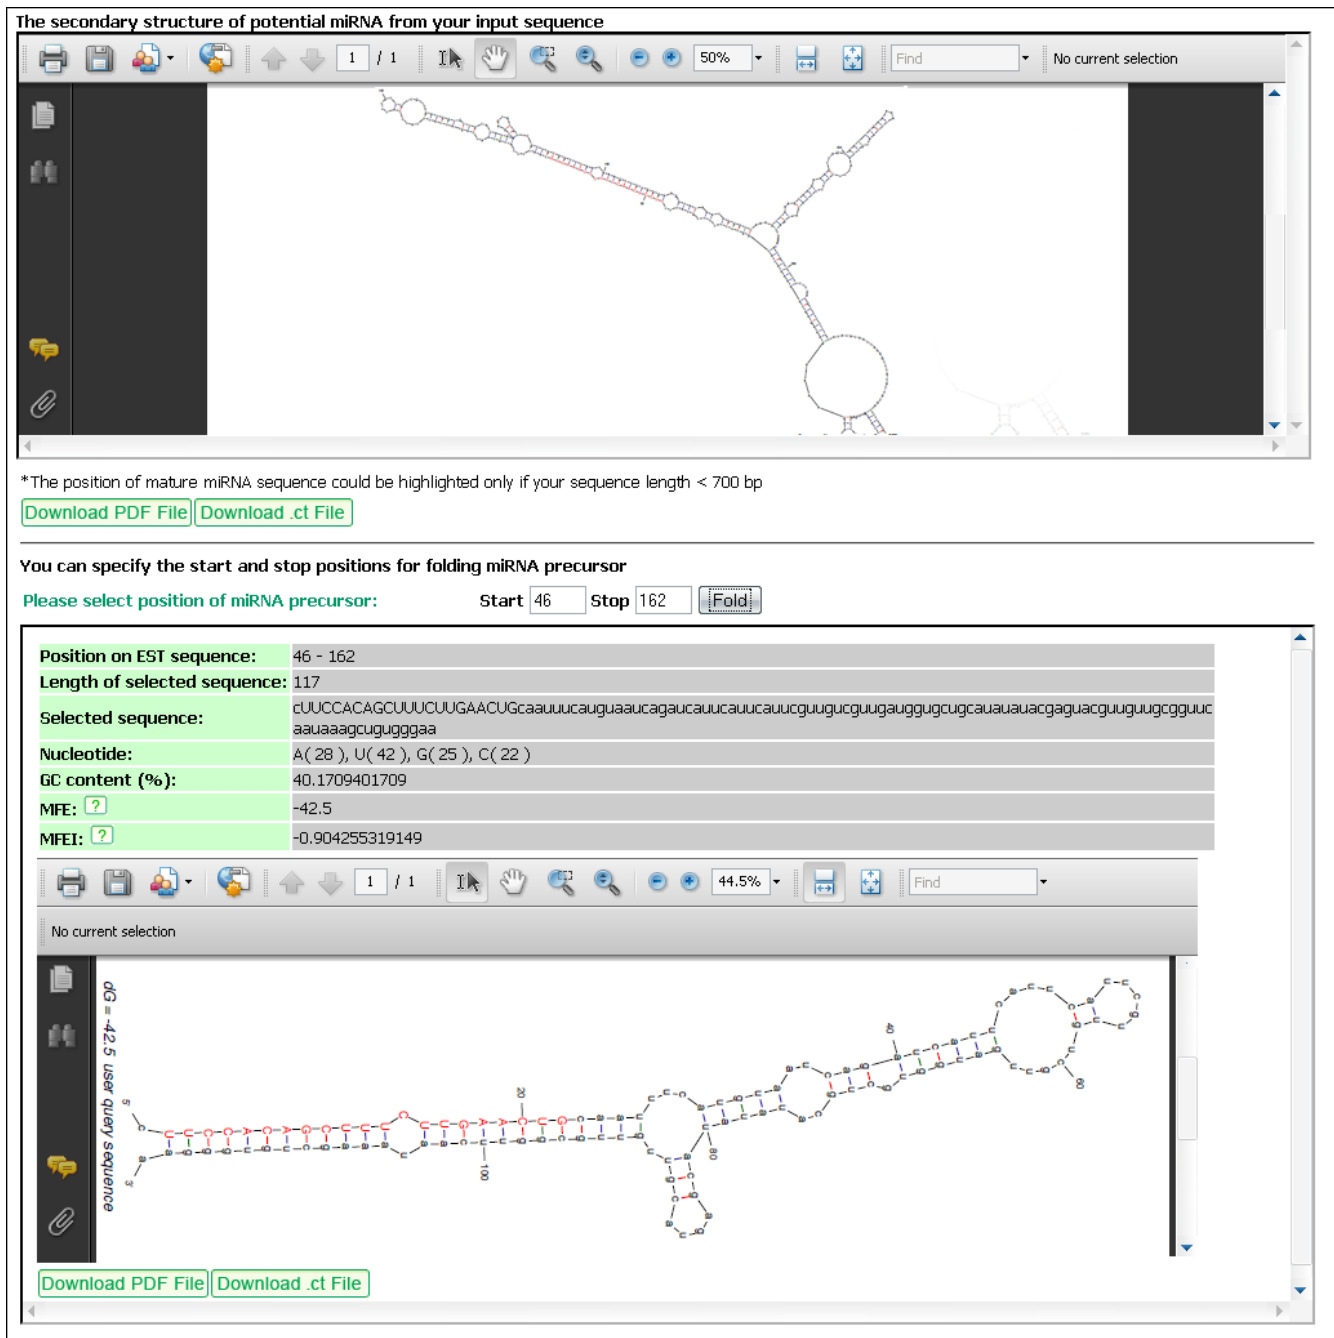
The secondary structure of potential miRNA from your input sequence

1 / 1 50% Find No current selection

*The position of mature miRNA sequence could be highlighted only if your sequence length < 700 bp

Download PDF File Download .ct File

You can specify the start and stop positions for folding miRNA precursor

Please select position of miRNA precursor: Start 46 Stop 162 Fold

| | |
|---|---|
| Position on EST sequence: | 46 - 162 |
| Length of selected sequence: | 117 |
| Selected sequence: | cUUCCACAGCUUUCUUGAACUGcaauuucauguaaucagaucauucauucauucguugucguugauggugcugcauauauacgaguacguuguugcgguucaauaaagcugugggaa |
| Nucleotide: | A( 28 ), U( 42 ), G( 25 ), C( 22 ) |
| GC content (%): | 40.1709401709 |
| MFE: ? | -42.5 |
| MFEI: ? | -0.904255319149 |

1 / 1 44.5% Find

No current selection

dG = -42.5 user query sequence

5' 3' 20 40 60 80 100

Download PDF File Download .ct File